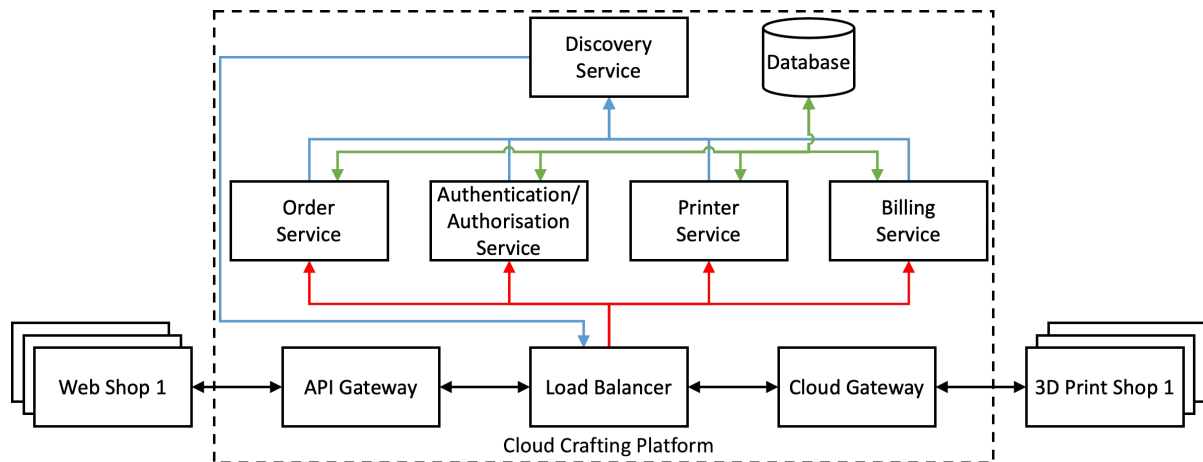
Discovery Service

Database

Order Service

Authentication/ Authorisation Service

Printer Service

Billing Service

Web Shop 1

API Gateway

Load Balancer

Cloud Gateway

3D Print Shop 1

Cloud Crafting Platform